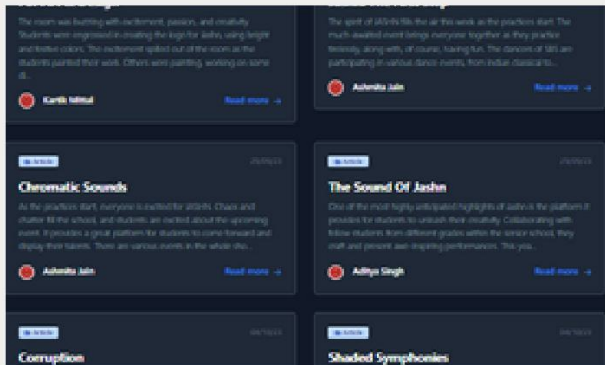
The room was bursting with excitement, passion, and creativity. Students were engrossed in creating the logo for Jashn, using bright and festive colors. The excitement spilled out of the room as the students painted their work. Others were painting, working on some di...

Kartik Mittal

Read more →

The spirit of JASHN fills the air this week as the practices start. The much awaited event brings everyone together as they practice tirelessly, along with, of course, having fun. The dancers of SBS are participating in various dance events, from Indian classical to...

Ashmita Jain

Read more →

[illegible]

Chromatic Sounds

As the practices start, everyone is excited for JASHN. Chaos and chatter fill the school, and students are excited about the upcoming event. It provides a great platform for students to come forward and display their talents. There are various events in the whole sho...

Ashmita Jain

Read more →

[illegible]

The Sound Of Jashn

One of the most highly anticipated highlights of Jashn is the platform it provides for students to unleash their creativity. Collaborating with fellow students from different grades within the senior school, they craft and present awe-inspiring performances. This you...

Aditya Singh

Read more →

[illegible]

Corruption

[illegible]

Shaded Symphonies